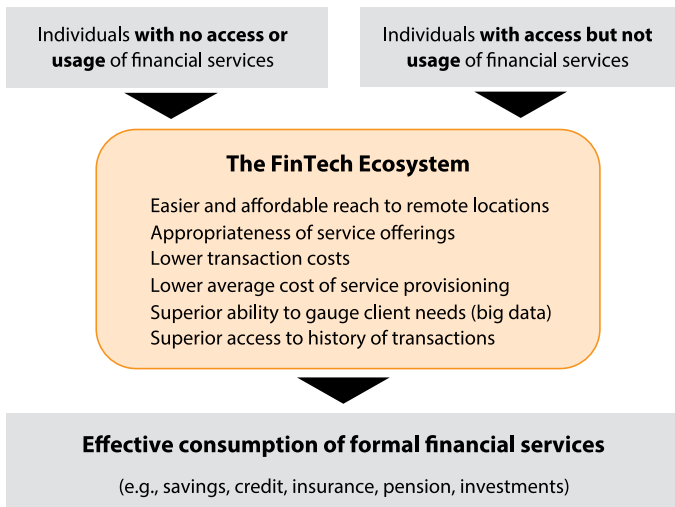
Individuals with no access or usage of financial services

Individuals with access but not usage of financial services

The FinTech Ecosystem

Easier and affordable reach to remote locations
Appropriateness of service offerings
Lower transaction costs
Lower average cost of service provisioning
Superior ability to gauge client needs (big data)
Superior access to history of transactions

Effective consumption of formal financial services

(e.g., savings, credit, insurance, pension, investments)